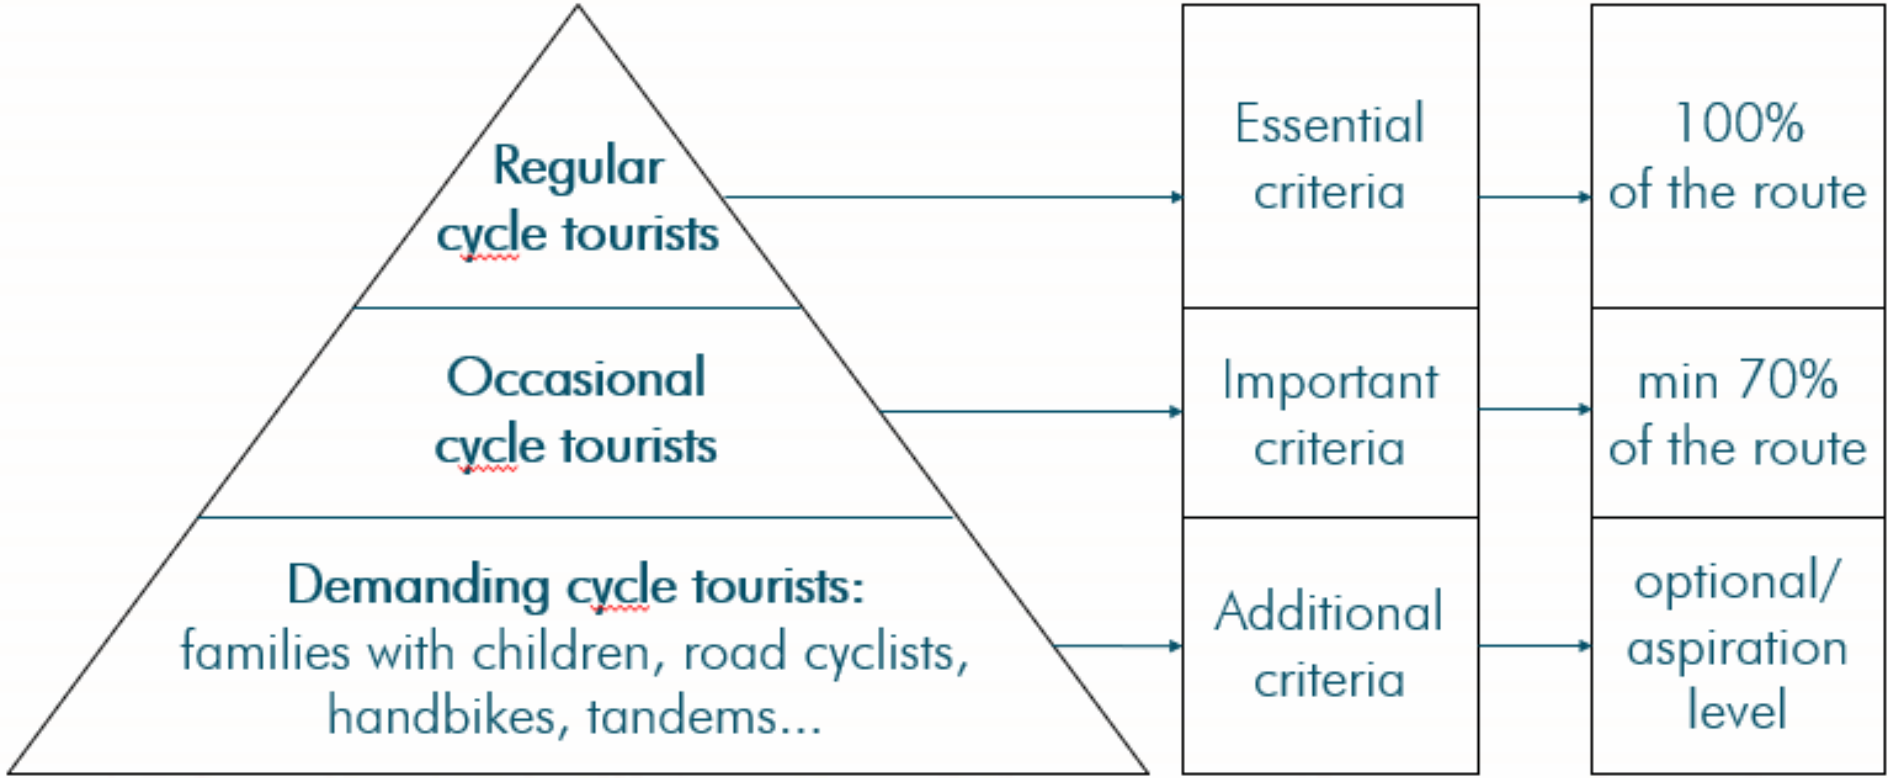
Regular cycle tourists

Occasional cycle tourists

Demanding cycle tourists: families with children, road cyclists, handbikes, tandems...

Essential criteria

Important criteria

Additional criteria

100% of the route

min 70% of the route

optional/ aspiration level